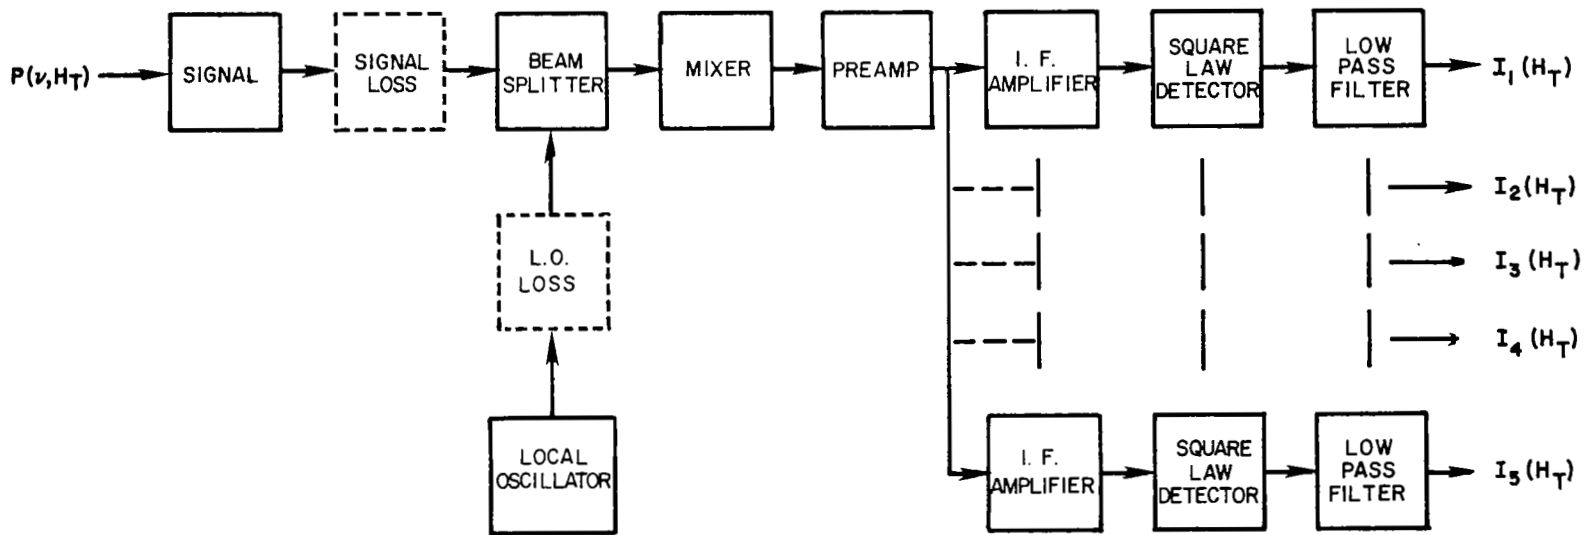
$P(\nu, H_T)$

SIGNAL

SIGNAL LOSS

BEAM SPLITTER

MIXER

PREAMP

I. F. AMPLIFIER

SQUARE LAW DETECTOR

LOW PASS FILTER

$I_1(H_T)$

$I_2(H_T)$

$I_3(H_T)$

$I_4(H_T)$

L.O. LOSS

LOCAL OSCILLATOR

I. F. AMPLIFIER

SQUARE LAW DETECTOR

LOW PASS FILTER

$I_5(H_T)$